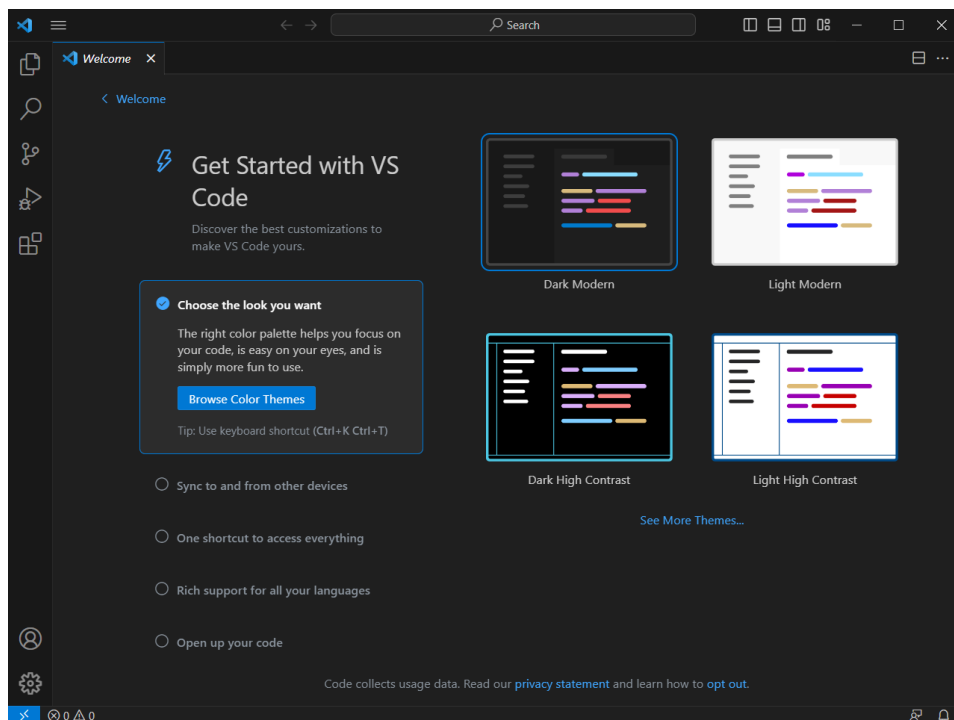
Search

Welcome ×

< Welcome

Get Started with VS Code

Discover the best customizations to make VS Code yours.

Choose the look you want

The right color palette helps you focus on your code, is easy on your eyes, and is simply more fun to use.

Browse Color Themes

Tip: Use keyboard shortcut (Ctrl+K Ctrl+T)

Sync to and from other devices

One shortcut to access everything

Rich support for all your languages

Open up your code

Dark Modern

Light Modern

Dark High Contrast

Light High Contrast

See More Themes...

Code collects usage data. Read our privacy statement and learn how to opt out.

⊗ 0 ⚠ 0